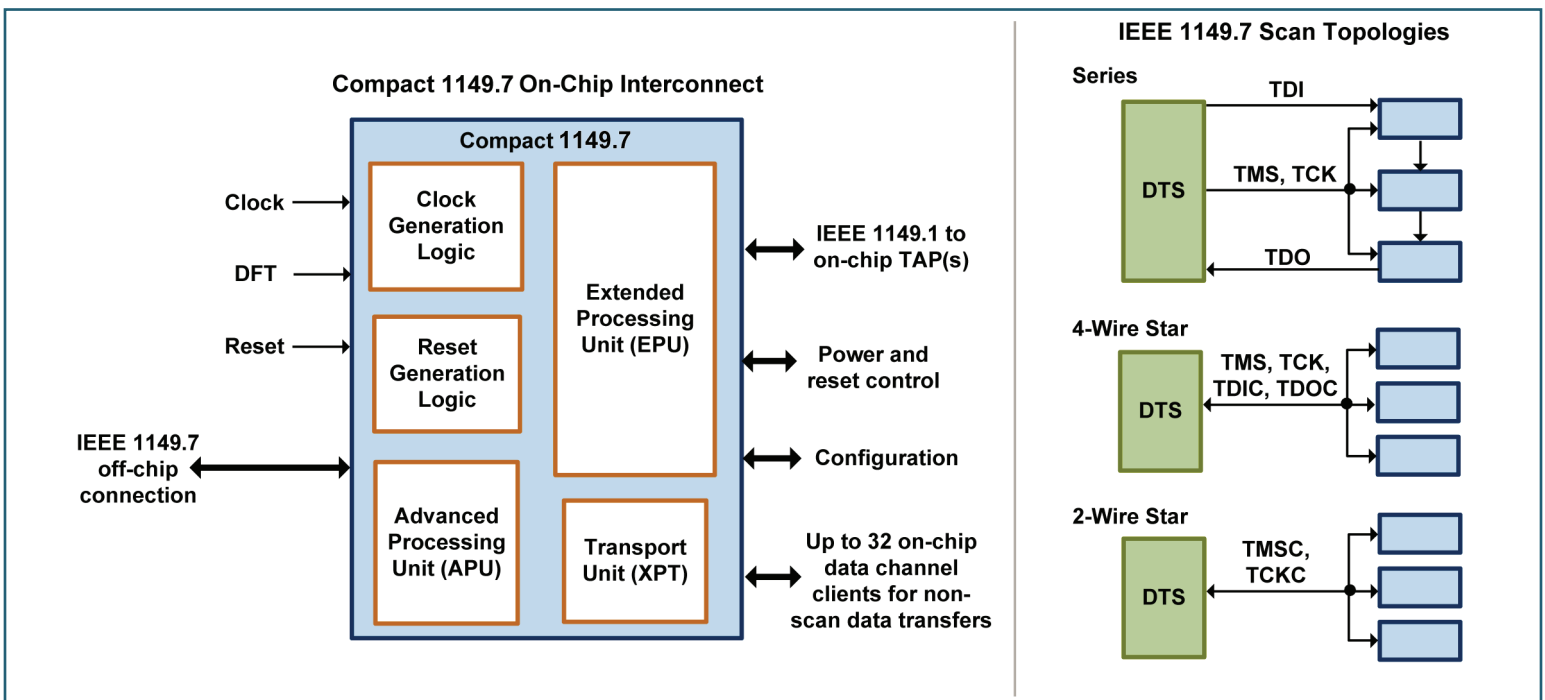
Compact 1149.7 On-Chip Interconnect

Compact 1149.7

Clock

DFT

Reset

IEEE 1149.7 off-chip connection

Clock Generation Logic

Reset Generation Logic

Advanced Processing Unit (APU)

Extended Processing Unit (EPU)

Transport Unit (XPT)

IEEE 1149.1 to on-chip TAP(s)

Power and reset control

Configuration

Up to 32 on-chip data channel clients for non-scan data transfers

IEEE 1149.7 Scan Topologies

Series

TDI

DTS

TMS, TCK

TDO

4-Wire Star

TMS, TCK, TDIC, TDOC

DTS

2-Wire Star

TMSC, TCKC

DTS